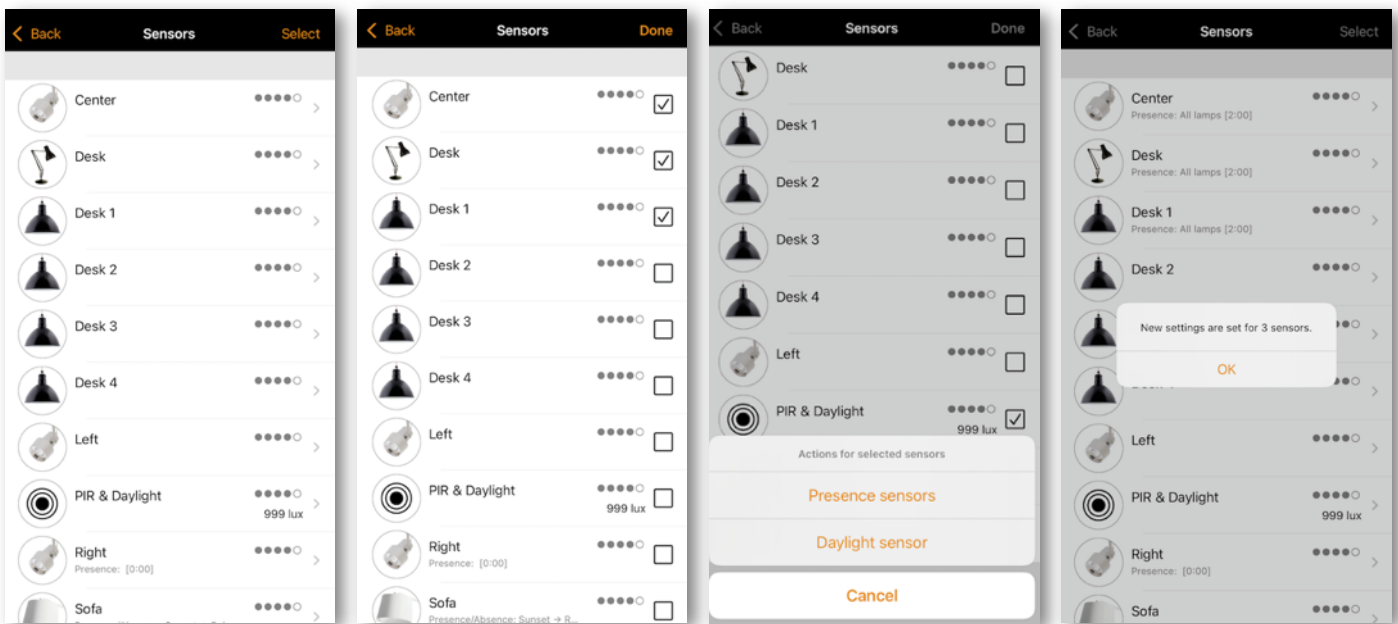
< Back Sensors Select

Center
Desk
Desk 1
Desk 2
Desk 3
Desk 4
Left
PIR & Daylight
999 lux
Right
Presence: [0:00]
Sofa

< Back Sensors Done

Center
Desk
Desk 1
Desk 2
Desk 3
Desk 4
Left
PIR & Daylight
999 lux
Right
Presence: [0:00]
Sofa
Presence/Absence: Sunset → R...

< Back Sensors Done

Desk
Desk 1
Desk 2
Desk 3
Desk 4
Left
PIR & Daylight
999 lux

Actions for selected sensors
Presence sensors
Daylight sensor
Cancel

< Back Sensors Select

Center
Presence: All lamps [2:00]
Desk
Presence: All lamps [2:00]
Desk 1
Presence: All lamps [2:00]
Desk 2

New settings are set for 3 sensors.
OK

Left
PIR & Daylight
999 lux
Right
Presence: [0:00]
Sofa